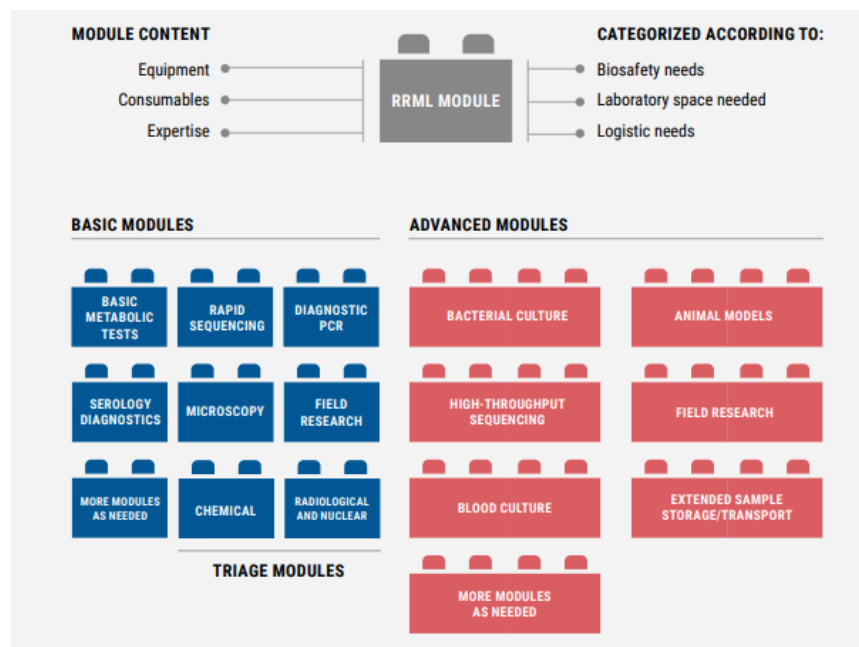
MODULE CONTENT

Equipment
Consumables
Expertise

RRML MODULE

CATEGORIZED ACCORDING TO:

Biosafety needs
Laboratory space needed
Logistic needs

BASIC MODULES

BASIC METABOLIC TESTS
RAPID SEQUENCING
DIAGNOSTIC PCR
SEROLOGY DIAGNOSTICS
MICROSCOPY
FIELD RESEARCH
MORE MODULES AS NEEDED
CHEMICAL
RADIOLOGICAL AND NUCLEAR

TRIAGE MODULES

ADVANCED MODULES

BACTERIAL CULTURE
ANIMAL MODELS
HIGH-THROUGHPUT SEQUENCING
FIELD RESEARCH
BLOOD CULTURE
EXTENDED SAMPLE STORAGE/TRANSPORT
MORE MODULES AS NEEDED